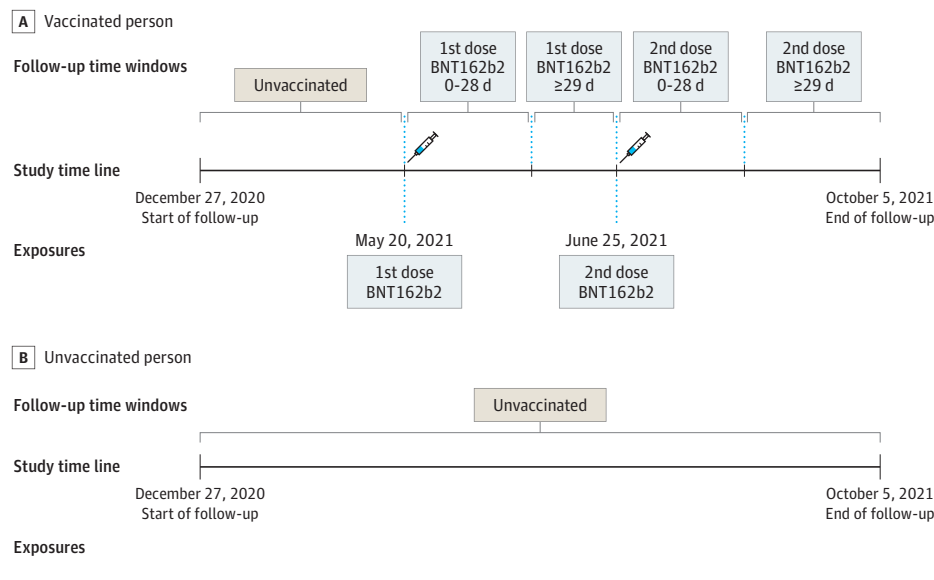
A Vaccinated person

Follow-up time windows

Unvaccinated

1st dose BNT162b2 0-28 d

1st dose BNT162b2 ≥29 d

2nd dose BNT162b2 0-28 d

2nd dose BNT162b2 ≥29 d

Study time line

December 27, 2020
Start of follow-up

October 5, 2021
End of follow-up

Exposures

May 20, 2021

1st dose BNT162b2

June 25, 2021

2nd dose BNT162b2

B Unvaccinated person

Follow-up time windows

Unvaccinated

Study time line

December 27, 2020
Start of follow-up

October 5, 2021
End of follow-up

Exposures